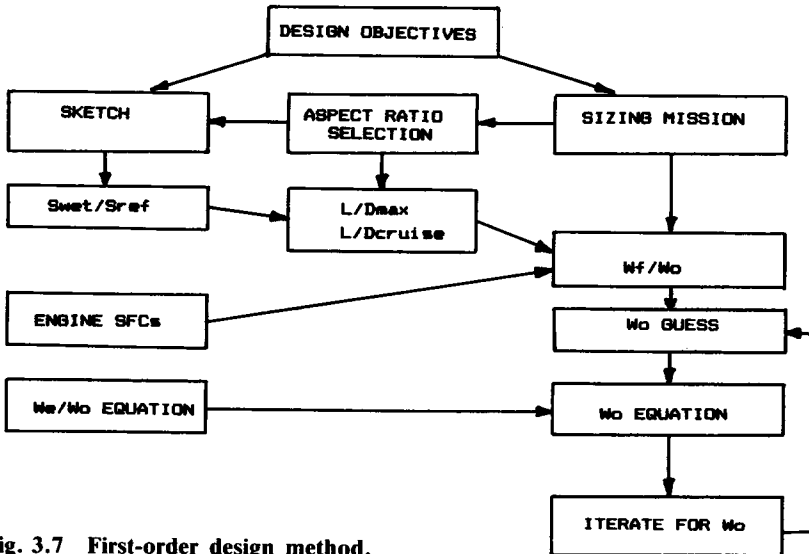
DESIGN OBJECTIVES

SKETCH

ASPECT RATIO SELECTION

SIZING MISSION

Swet/Sref

L/Dmax
L/Dcruise

Wf/Wo

ENGINE SFCs

Wo GUESS

We/Wo EQUATION

Wo EQUATION

ITERATE FOR Wo

ig. 3.7 First-order design method.